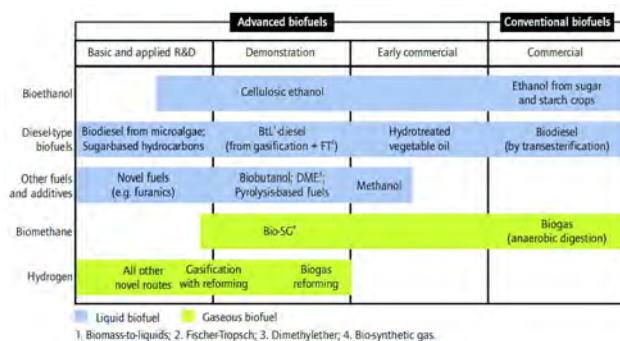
Advanced biofuels

Conventional biofuels

Basic and applied R&D | Demonstration | Early commercial | Commercial

Bioethanol — Cellulosic ethanol — Ethanol from sugar and starch crops

Diesel-type biofuels — Biodiesel from microalgae; Sugar-based hydrocarbons — BtL$^1$-diesel (from gasification + FT$^2$) — Hydrotreated vegetable oil — Biodiesel (by transesterification)

Other fuels and additives — Novel fuels (e.g. furanics) — Biobutanol; DME$^3$; Pyrolysis-based fuels — Methanol

Biomethane — Bio-SG$^4$ — Biogas (anaerobic digestion)

Hydrogen — All other novel routes — Gasification with reforming — Biogas reforming

Liquid biofuel

Gaseous biofuel

1. Biomass-to-liquids; 2. Fischer-Tropsch; 3. Dimethylether; 4. Bio-synthetic gas.